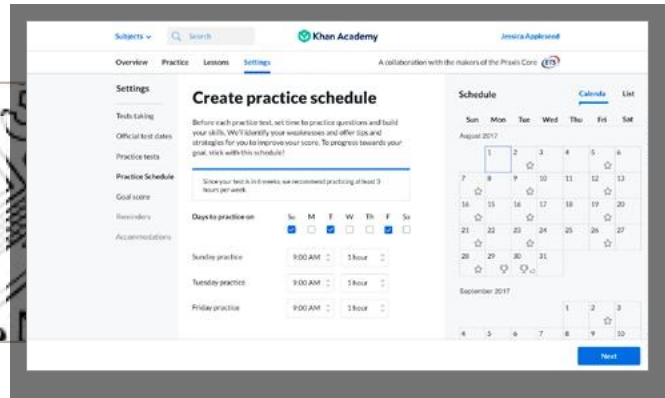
Subjects ⌄ Search Khan Academy Jessica Appleseed

Overview Practice Lessons Settings A collaboration with the makers of the Praxis Core ETS

Settings

Tests taking

Official test dates

Practice tests

Practice Schedule

Goal score

Reminders

Accommodations

Create practice schedule

Before each practice test, set time to practice questions and build your skills. We'll identify your weaknesses and offer tips and strategies for you to improve your score. To progress towards your goal, stick with this schedule!

Since your test is in 6 weeks, we recommend practicing at least 3 hours per week.

Days to practice on

| Su | M | T | W | Th | F | Sa |
|---|---|---|---|---|---|---|

Sunday practice 9:00 AM 1 hour

Tuesday practice 9:00 AM 1 hour

Friday practice 9:00 AM 1 hour

Schedule Calendar List

| Sun | Mon | Tue | Wed | Thu | Fri | Sat |
|---|---|---|---|---|---|---|

August 2017

| | | 1 | 2 | 3 | 4 | 5 |
|---|---|---|---|---|---|---|
| 6 | 7 | 8 | 9 | 10 | 11 | 12 |
| 13 | 14 | 15 | 16 | 17 | 18 | 19 |
| 20 | 21 | 22 | 23 | 24 | 25 | 26 |
| 27 | 28 | 29 | 30 | 31 | | |

September 2017

| | | | | | 1 | 2 |
|---|---|---|---|---|---|---|
| 3 | 4 | 5 | 6 | 7 | 8 | 9 |

Next